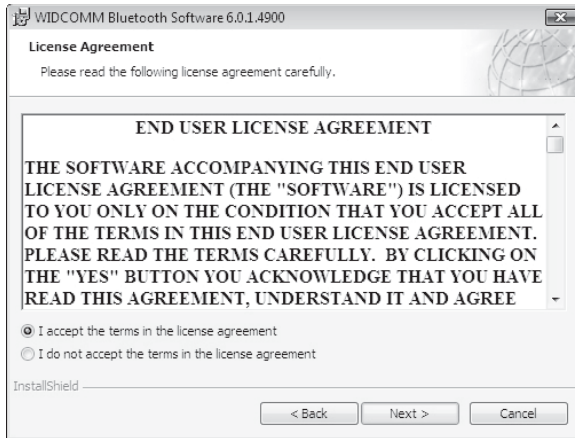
WIDCOMM Bluetooth Software 6.0.1.4900

License Agreement

Please read the following license agreement carefully.

END USER LICENSE AGREEMENT

THE SOFTWARE ACCOMPANYING THIS END USER LICENSE AGREEMENT (THE "SOFTWARE") IS LICENSED TO YOU ONLY ON THE CONDITION THAT YOU ACCEPT ALL OF THE TERMS IN THIS END USER LICENSE AGREEMENT. PLEASE READ THE TERMS CAREFULLY. BY CLICKING ON THE "YES" BUTTON YOU ACKNOWLEDGE THAT YOU HAVE READ THIS AGREEMENT, UNDERSTAND IT AND AGREE

I accept the terms in the license agreement

I do not accept the terms in the license agreement

InstallShield

< Back Next > Cancel